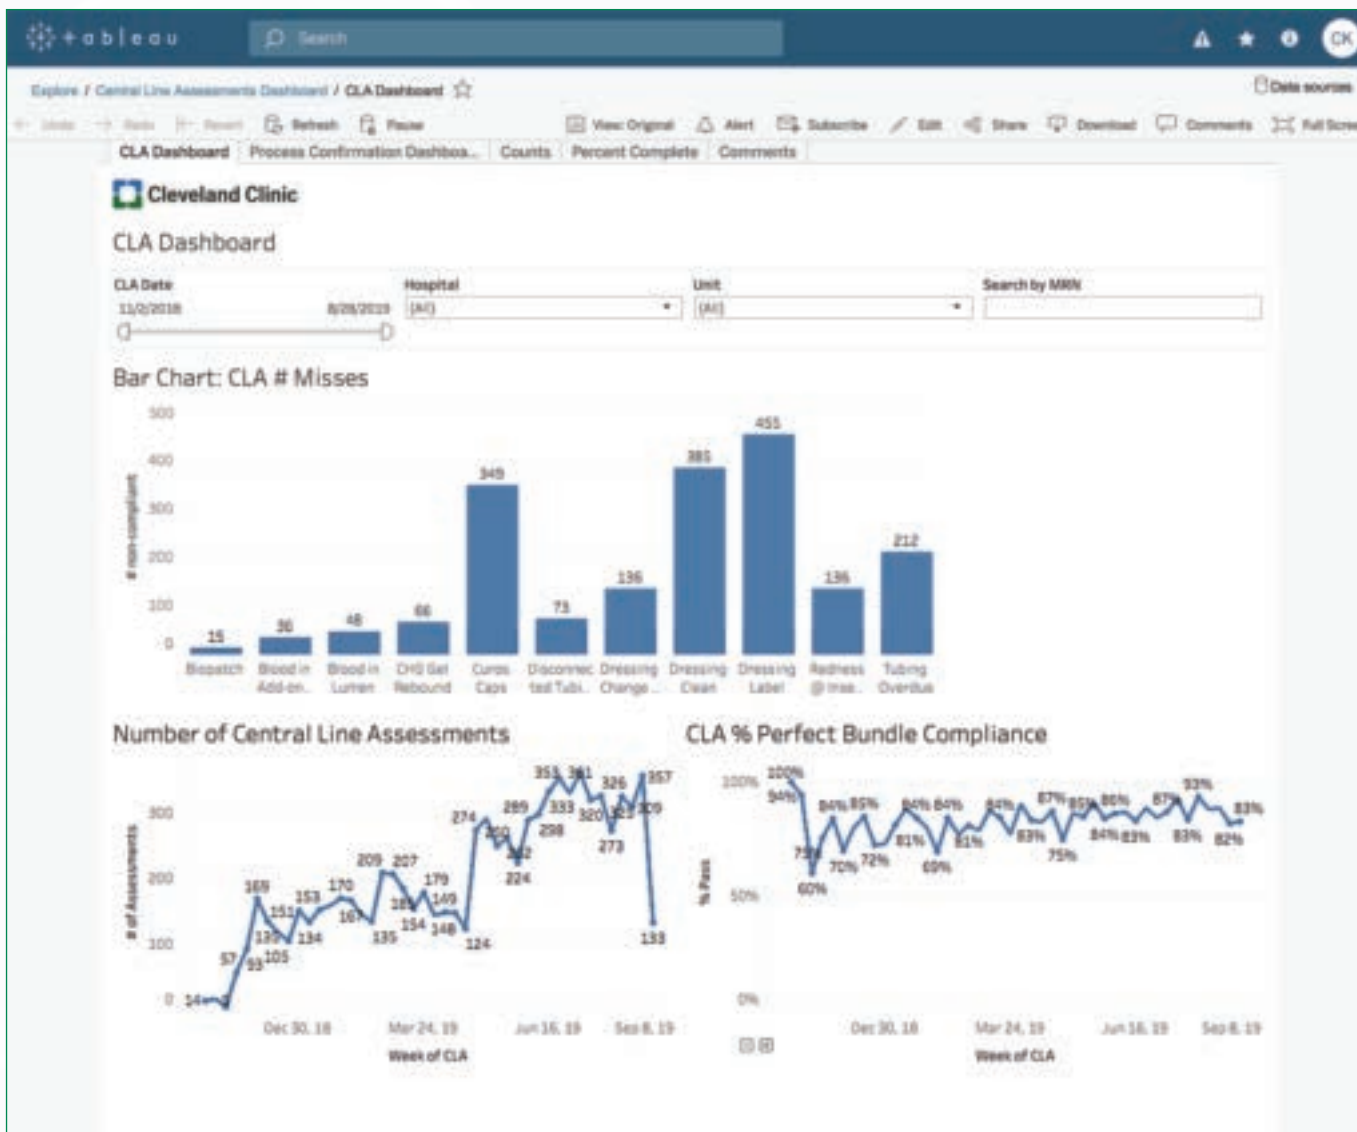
+ a b l e a u Search

CK

Explore / Central Line Assessments Dashboard / CLA Dashboard

Data sources

Undo Redo Revert Refresh Pause View: Original Alert Subscribe Edit Share Download Comments Full Screen

CLA Dashboard | Process Confirmation Dashboa... | Counts | Percent Complete | Comments

Cleveland Clinic

CLA Dashboard

CLA Date
11/2/2018 8/28/2019

Hospital
(All)

Unit
(All)

Search by MRN

Bar Chart: CLA # Misses

500
400
300
200
100
0

# non-compliant

| Biopatch | Blood in Add-on.. | Blood in Lumen | CHG Gel Rebound | Curos Caps | Disconnec ted Tubi.. | Dressing Change.. | Dressing Clean | Dressing Label | Redness @ Inse.. | Tubing Overdue |
|---|---|---|---|---|---|---|---|---|---|---|
| 15 | 36 | 48 | 66 | 349 | 73 | 136 | 385 | 451 | 136 | 212 |

Number of Central Line Assessments

# of Assessments

300
200
100
0

14 57 93 105 169 139 151 134 153 170 167 135 209 207 185 154 179 149 148 124 274 250 202 289 224 298 333 353 361 320 326 323 273 309 357 133

Dec 30, 18 Mar 24, 19 Jun 16, 19 Sep 8, 19
Week of CLA

CLA % Perfect Bundle Compliance

% Pass

100%
50%
0%

100% 94% 75% 60% 84% 85% 70% 72% 81% 84% 84% 69% 81% 84% 83% 87% 85% 86% 75% 84% 83% 87% 83% 93% 82% 83%

Dec 30, 18 Mar 24, 19 Jun 16, 19 Sep 8, 19
Week of CLA